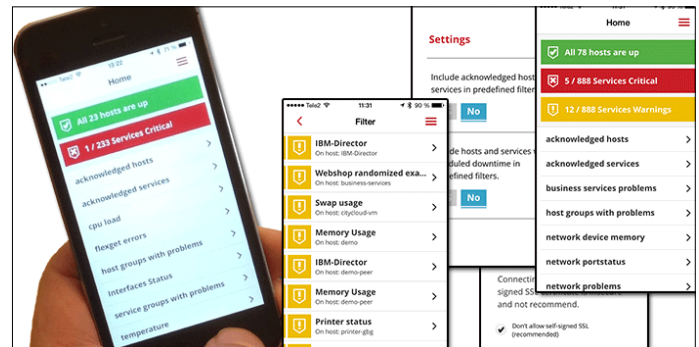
Tele2 12:20

Home

All 23 hosts are up

1 / 233 Services Critical

acknowledged hosts

acknowledged services

cpu load

flexget errors

host groups with problems

Interfaces Status

service groups with problems

temperature

Tele2 11:31 90 %

Filter

IBM-Director
On host: IBM-Director

Webshop randomized exa...
On host: business-services

Swap usage
On host: citycloud-vm

Memory Usage
On host: demo

IBM-Director
On host: demo-peer

Memory Usage
On host: demo-peer

Printer status
On host: printer-gbg

Settings

Include acknowledged host services in predefined filter

No

Include hosts and services scheduled downtime in predefined filters.

No

Connecting signed SSL and not recommend.

Don't allow self-signed SSL (recommended)

Home

All 78 hosts are up

5 / 888 Services Critical

12 / 888 Services Warnings

acknowledged hosts

acknowledged services

business services problems

host groups with problems

network device memory

network portstatus

network problems